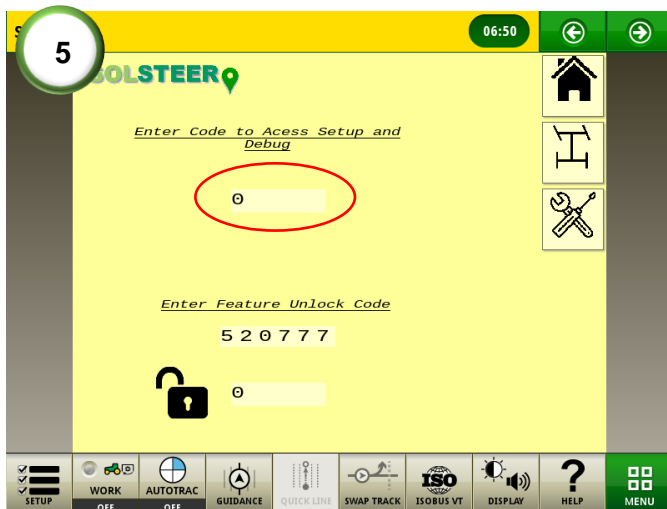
5

S

06:50

SOLSTEER

Enter Code to Acess Setup and Debug

0

Enter Feature Unlock Code

520777

0

SETUP

WORK
OFF

AUTOTRAC
OFF

GUIDANCE

QUICK LINE

SWAP TRACK

ISO
ISOBUS VT

DISPLAY

?
HELP

MENU